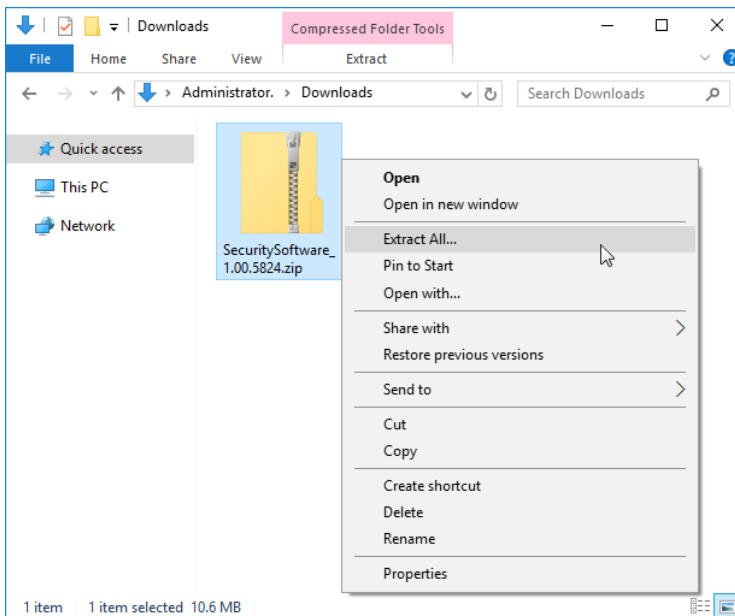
Downloads
Compressed Folder Tools
File Home Share View Extract
Administrator. > Downloads
Search Downloads
Quick access
This PC
Network
SecuritySoftware_1.00.5824.zip
Open
Open in new window
Extract All...
Pin to Start
Open with...
Share with
Restore previous versions
Send to
Cut
Copy
Create shortcut
Delete
Rename
Properties
1 item 1 item selected 10.6 MB